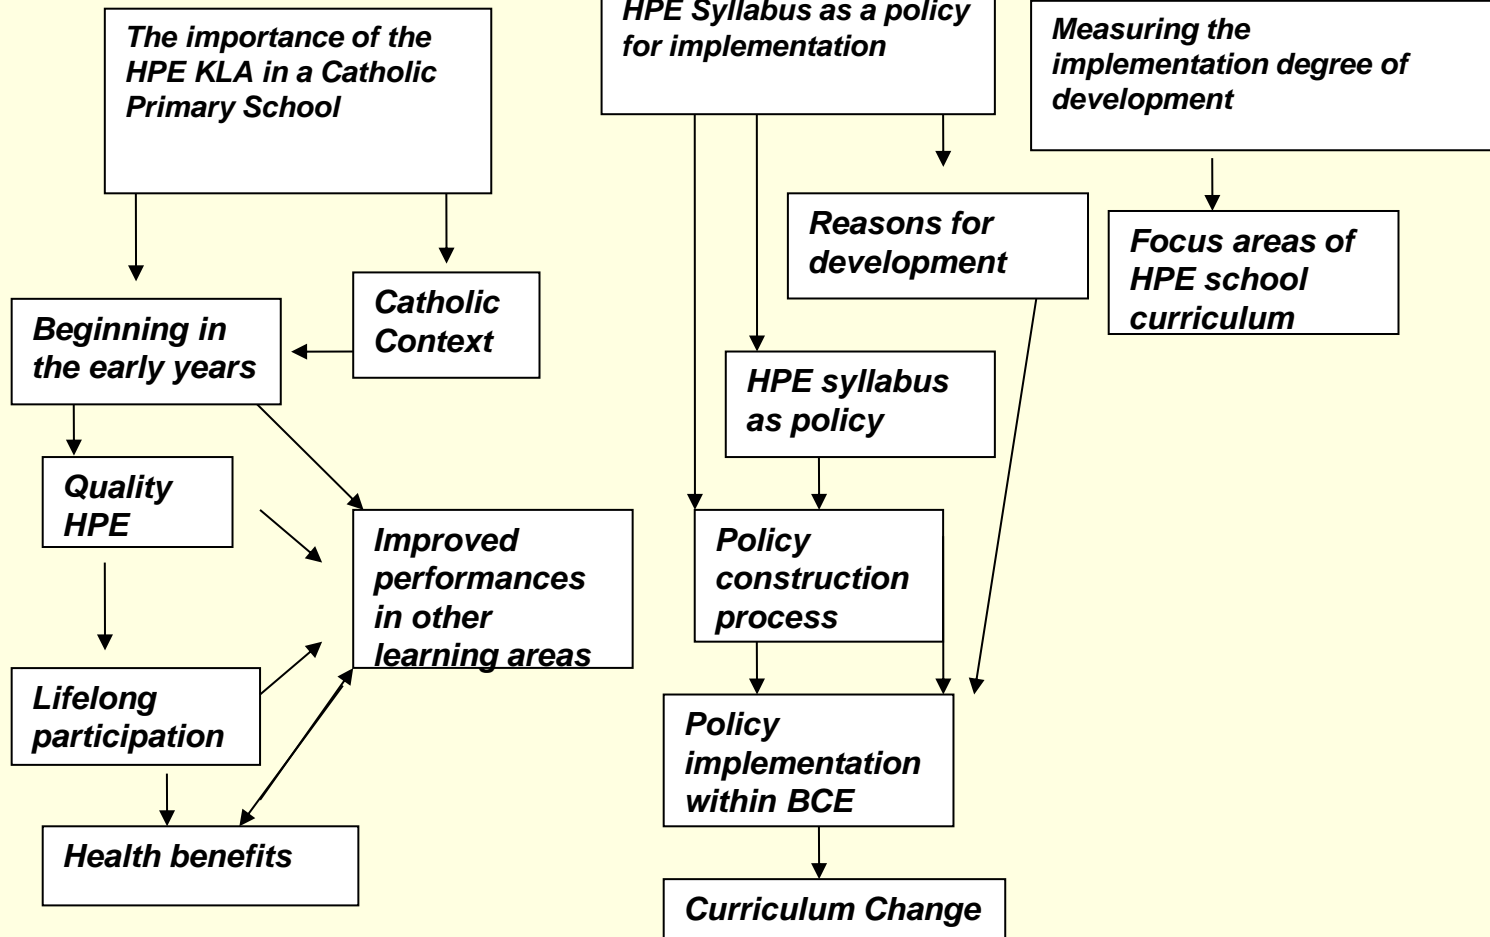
The importance of the HPE KLA in a Catholic Primary School

HPE Syllabus as a policy for implementation

Measuring the implementation degree of development

Reasons for development

Focus areas of HPE school curriculum

Catholic Context

Beginning in the early years

HPE syllabus as policy

Quality HPE

Improved performances in other learning areas

Policy construction process

Lifelong participation

Policy implementation within BCE

Health benefits

Curriculum Change